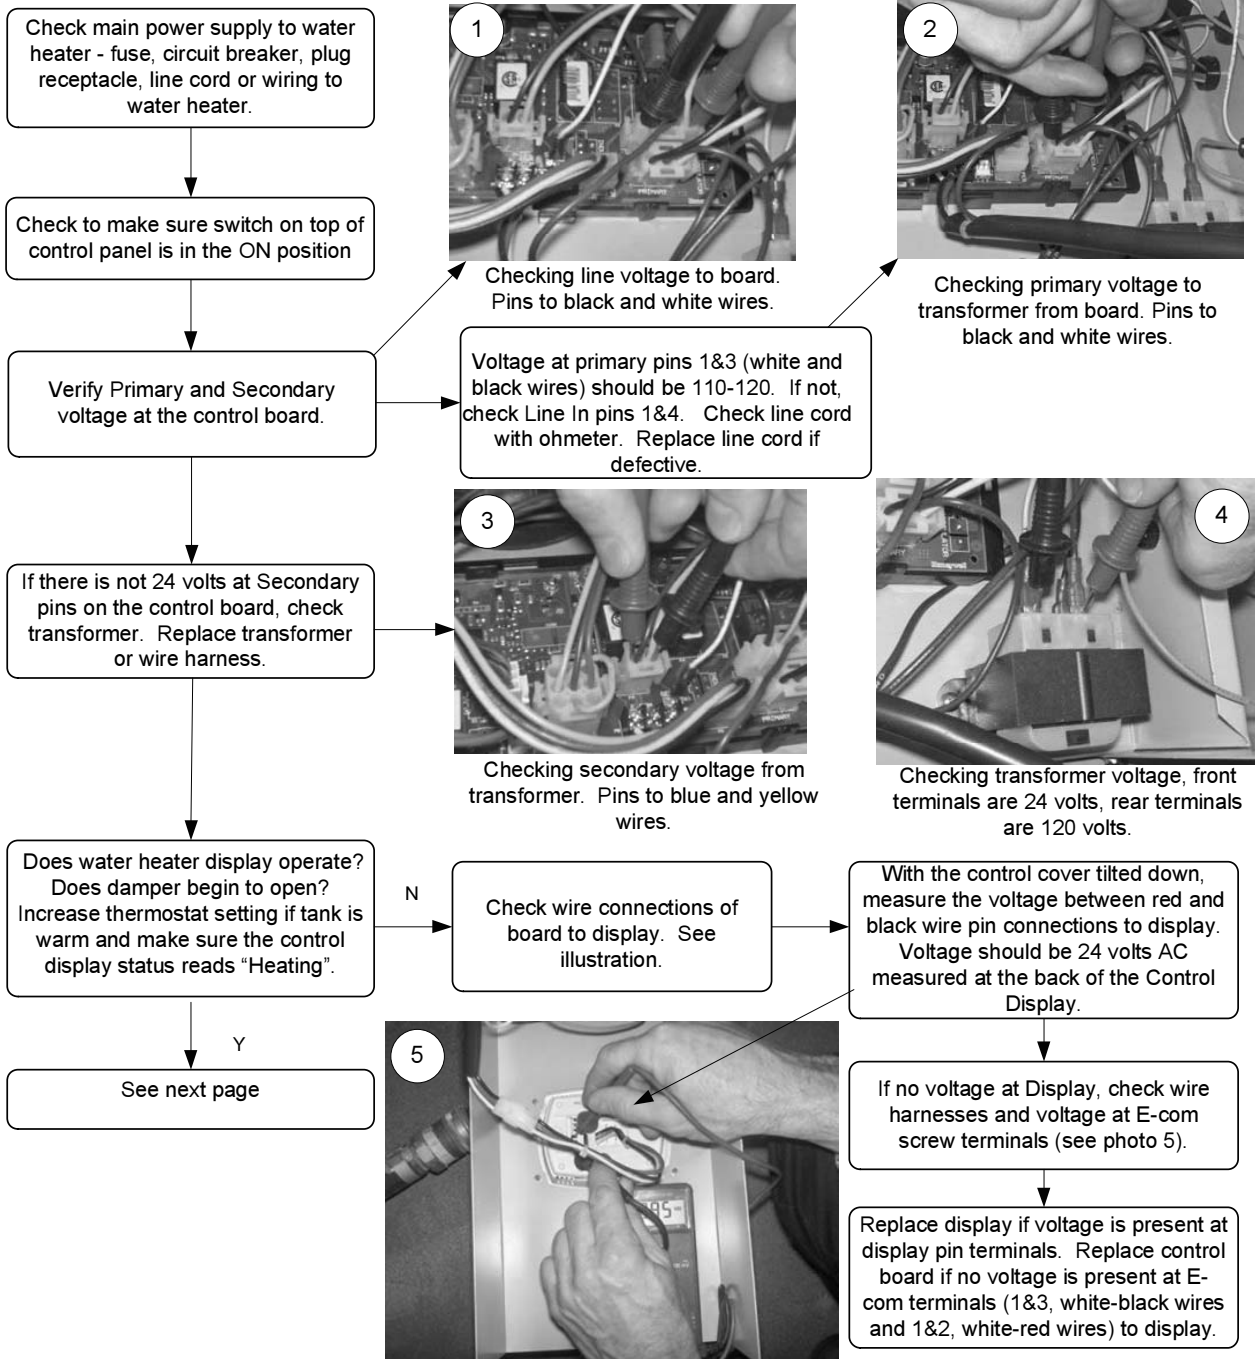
Check main power supply to water heater - fuse, circuit breaker, plug receptacle, line cord or wiring to water heater.

Check to make sure switch on top of control panel is in the ON position

Verify Primary and Secondary voltage at the control board.

If there is not 24 volts at Secondary pins on the control board, check transformer. Replace transformer or wire harness.

Does water heater display operate? Does damper begin to open? Increase thermostat setting if tank is warm and make sure the control display status reads "Heating".

Y

See next page

1

Checking line voltage to board. Pins to black and white wires.

2

Checking primary voltage to transformer from board. Pins to black and white wires.

Voltage at primary pins 1&3 (white and black wires) should be 110-120. If not, check Line In pins 1&4. Check line cord with ohmeter. Replace line cord if defective.

3

4

Checking secondary voltage from transformer. Pins to blue and yellow wires.

Checking transformer voltage, front terminals are 24 volts, rear terminals are 120 volts.

N

Check wire connections of board to display. See illustration.

With the control cover tilted down, measure the voltage between red and black wire pin connections to display. Voltage should be 24 volts AC measured at the back of the Control Display.

5

If no voltage at Display, check wire harnesses and voltage at E-com screw terminals (see photo 5).

Replace display if voltage is present at display pin terminals. Replace control board if no voltage is present at E-com terminals (1&3, white-black wires and 1&2, white-red wires) to display.